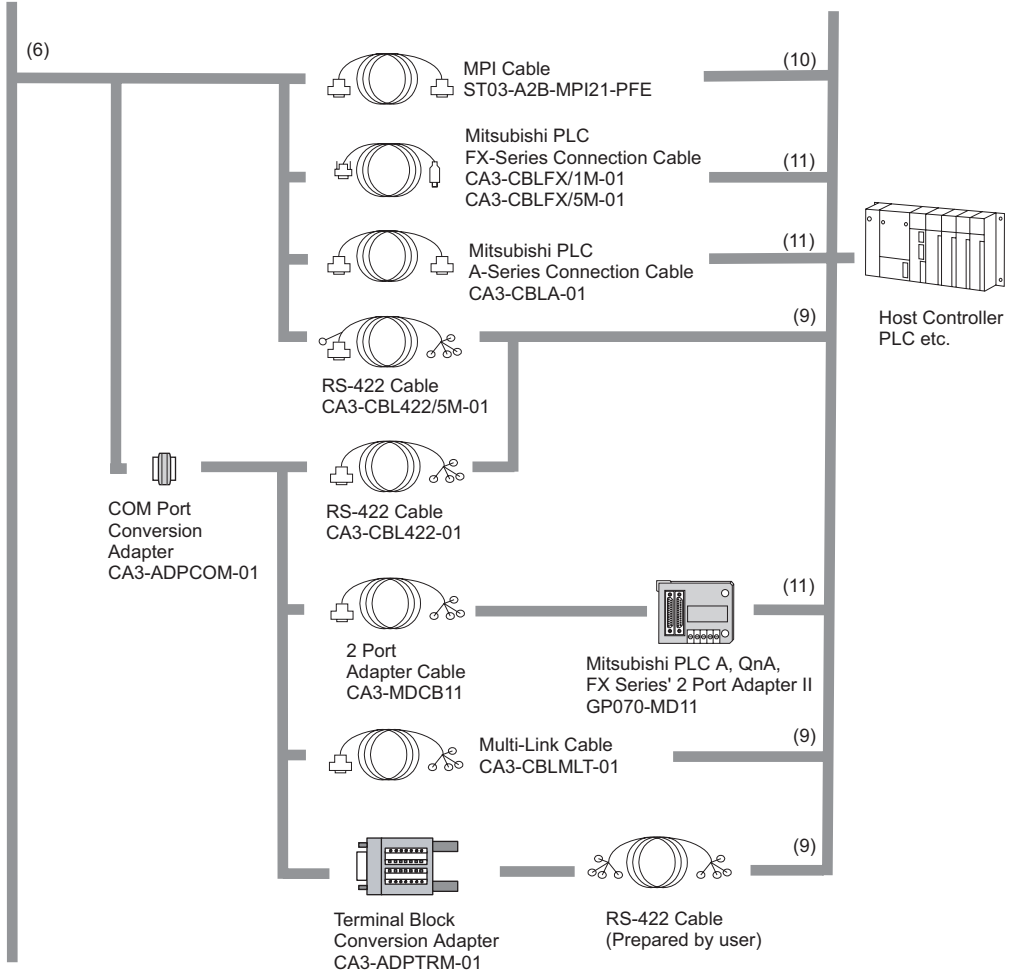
(6)

MPI Cable
ST03-A2B-MPI21-PFE

(10)

Mitsubishi PLC
FX-Series Connection Cable
CA3-CBLFX/1M-01
CA3-CBLFX/5M-01

(11)

Mitsubishi PLC
A-Series Connection Cable
CA3-CBLA-01

(11)

(9)

Host Controller
PLC etc.

RS-422 Cable
CA3-CBL422/5M-01

COM Port
Conversion
Adapter
CA3-ADPCOM-01

RS-422 Cable
CA3-CBL422-01

(11)

2 Port
Adapter Cable
CA3-MDCB11

Mitsubishi PLC A, QnA,
FX Series' 2 Port Adapter II
GP070-MD11

Multi-Link Cable
CA3-CBLMLT-01

(9)

(9)

Terminal Block
Conversion Adapter
CA3-ADPTRM-01

RS-422 Cable
(Prepared by user)